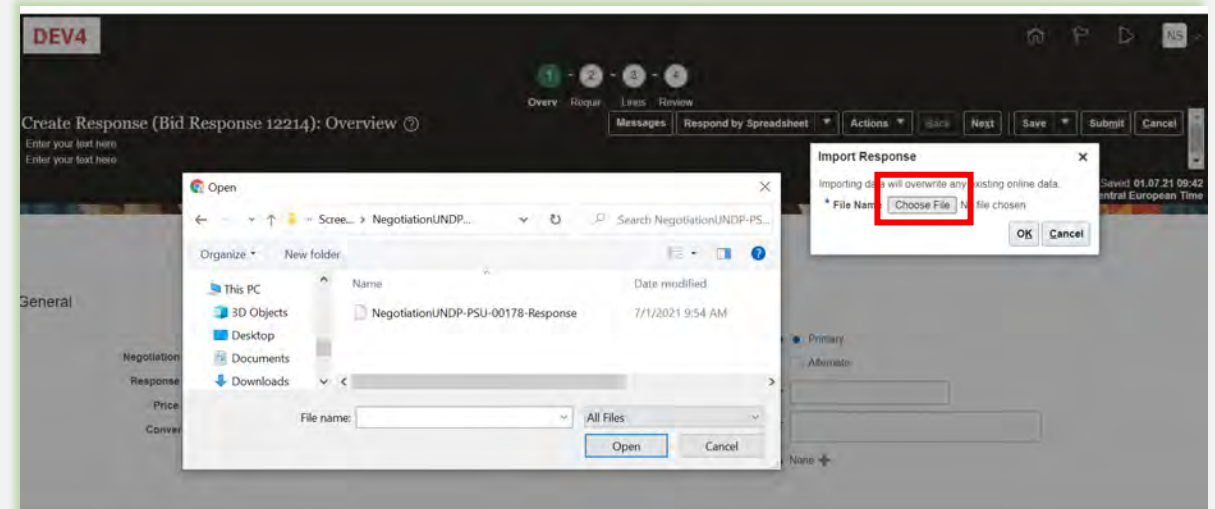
DEV4

NS

1 2 3 4
Overv Requir Lines Review

Create Response (Bid Response 12214): Overview ⓘ
Enter your text here
Enter your text here

Messages | Respond by Spreadsheet | Actions | Back | Next | Save | Submit | Cancel

Import Response
Importing da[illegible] will overwrite any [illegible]xisting online data.
* File Nam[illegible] Choose File N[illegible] file chosen
OK Cancel

Saved 01.07.21 09:42
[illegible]entral European Time

Open
Scree... > NegotiationUNDP...
Search NegotiationUNDP-PS...
Organize New folder
This PC
3D Objects
Desktop
Documents
Downloads
Name
Date modified
NegotiationUNDP-PSU-00178-Response
7/1/2021 9:54 AM
File name:
All Files
Open
Cancel

General
Negotiation
Response
Price
Conver
Primary
Alternate
None